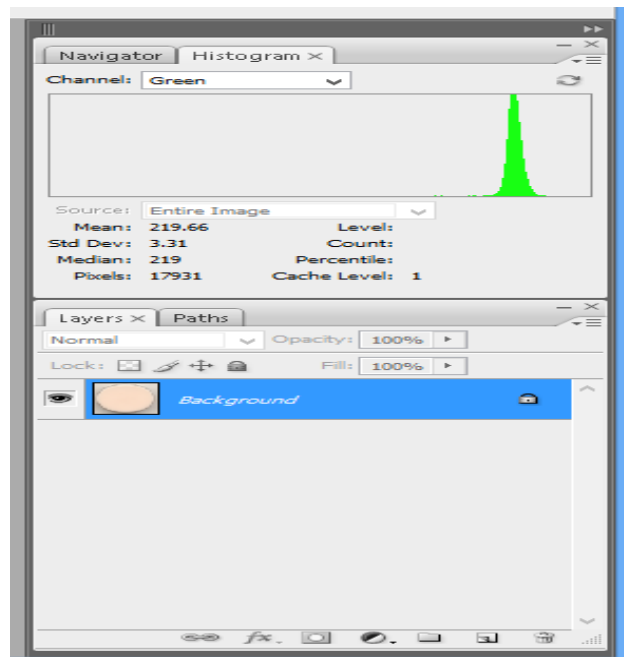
Navigator Histogram ×

Channel: Green

Source: Entire Image

| | | | |
|---|---|---|---|
| Mean: | 219.66 | Level: | |
| Std Dev: | 3.31 | Count: | |
| Median: | 219 | Percentile: | |
| Pixels: | 17931 | Cache Level: | 1 |

Layers × Paths

Normal Opacity: 100%

Lock: Fill: 100%

Background

$fx$